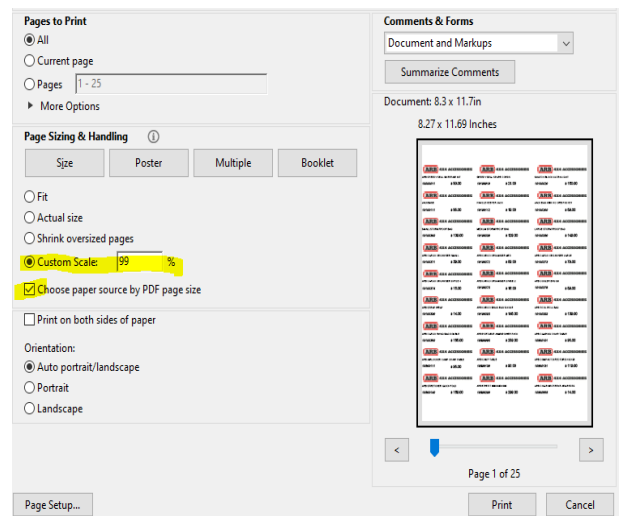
Pages to Print
All
Current page
Pages 1 - 25
More Options

Page Sizing & Handling

Size
Poster
Multiple
Booklet

Fit
Actual size
Shrink oversized pages
Custom Scale: 99 %
Choose paper source by PDF page size

Print on both sides of paper

Orientation:
Auto portrait/landscape
Portrait
Landscape

Comments & Forms
Document and Markups
Summarize Comments

Document: 8.3 x 11.7in
8.27 x 11.69 Inches

<
>
Page 1 of 25

Page Setup...
Print
Cancel